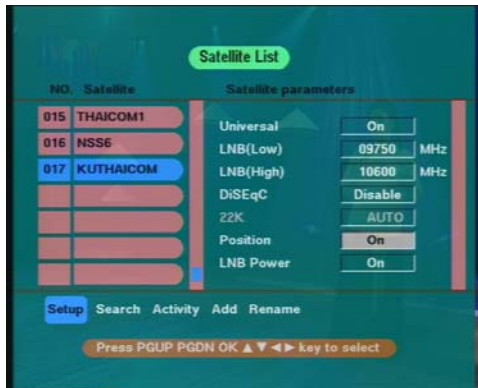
Satellite List

NO. Satellite

Satellite parameters

| 015 | THAICOM1 |
|---|---|
| 016 | NSS6 |
| 017 | KUTHAICOM |

| Universal | On | |
|---|---|---|
| LNB(Low) | 09750 | MHz |
| LNB(High) | 10600 | MHz |
| DiSEqC | Disable | |
| 22K | AUTO | |
| Position | On | |
| LNB Power | On | |

Setup Search Activity Add Rename

Press PGUP PGDN OK ▲▼◄► key to select